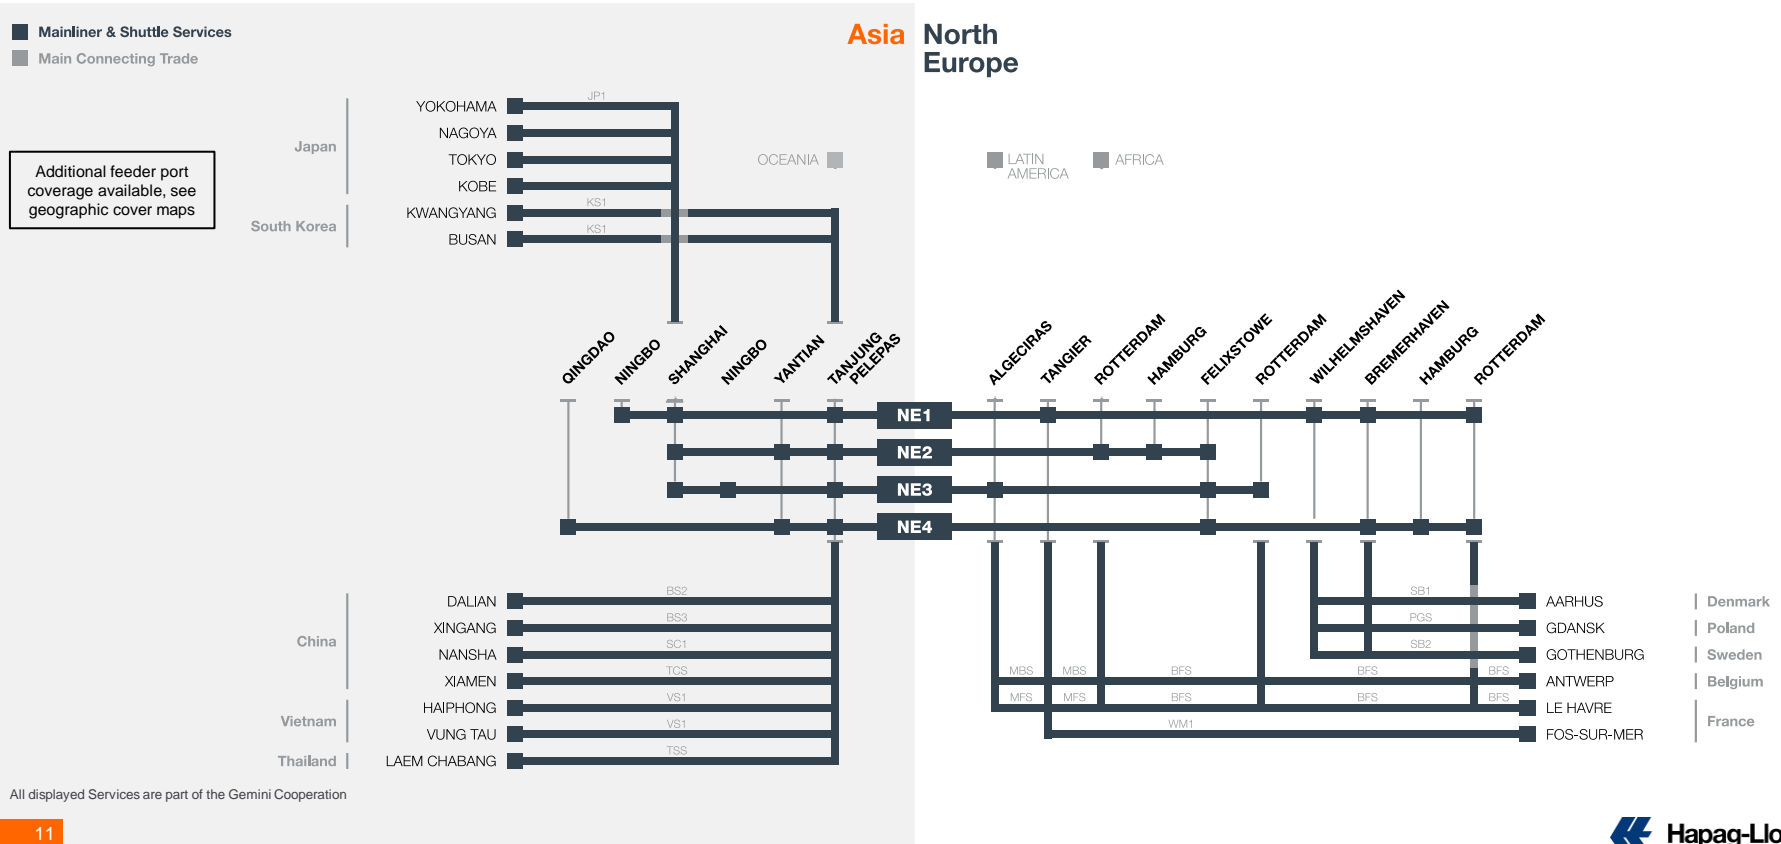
Mainliner & Shuttle Services
Main Connecting Trade

Asia North Europe

Additional feeder port coverage available, see geographic cover maps

Japan
YOKOHAMA
NAGOYA
TOKYO
KOBE
South Korea
KWANGYANG
BUSAN

JP1
KS1
KS1

OCEANIA

LATIN AMERICA
AFRICA

QINGDAO
NINGBO
SHANGHAI
NINGBO
YANTIAN
TANJUNG PELEPAS

ALGECIRAS
TANGIER
ROTTERDAM
HAMBURG
FELIXSTOWE
ROTTERDAM
WILHELMSHAVEN
BREMERHAVEN
HAMBURG
ROTTERDAM

NE1
NE2
NE3
NE4

China
DALIAN
XINGANG
NANSHA
XIAMEN
Vietnam
HAIPHONG
VUNG TAU
Thailand
LAEM CHABANG

BS2
BS3
SC1
TCS
VS1
VS1
TSS

SB1
PGS
SB2
MBS
MBS
BFS
BFS
BFS
MFS
MFS
BFS
BFS
BFS
WM1

AARHUS
GDANSK
GOTHENBURG
ANTWERP
LE HAVRE
FOS-SUR-MER

Denmark
Poland
Sweden
Belgium
France

All displayed Services are part of the Gemini Cooperation

11

Hapag-Llo